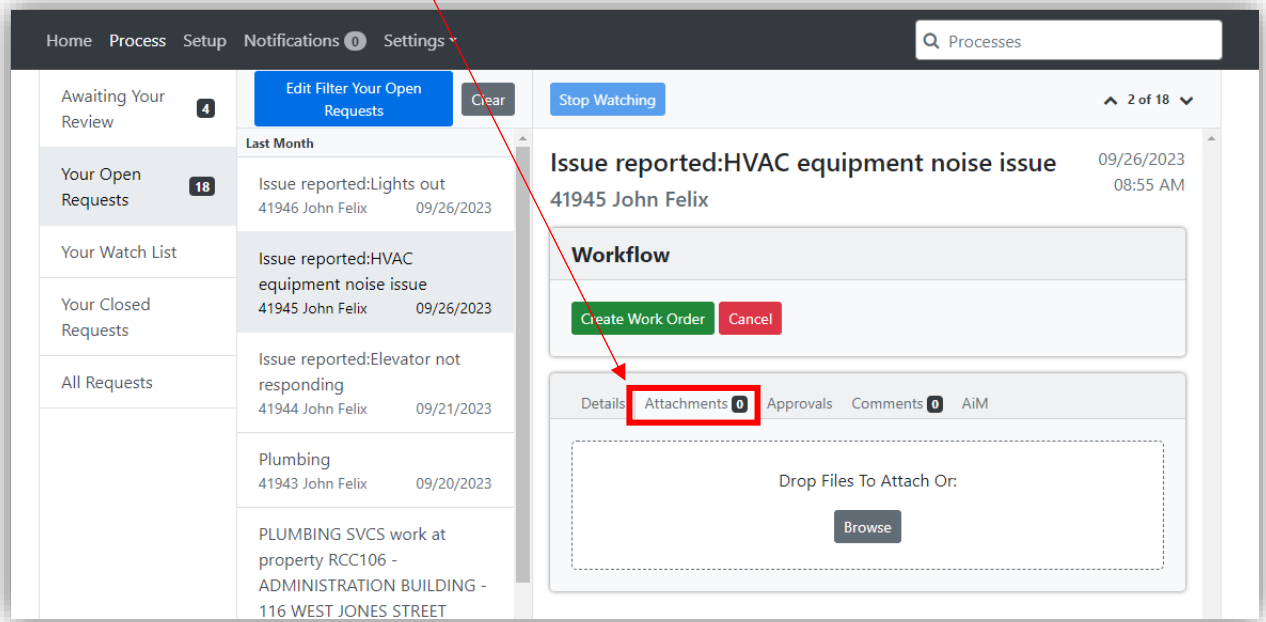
Home Process Setup Notifications 0 Settings

Processes

Awaiting Your Review 4

Your Open Requests 18

Your Watch List

Your Closed Requests

All Requests

Edit Filter Your Open Requests

Clear

Last Month

Issue reported:Lights out
41946 John Felix 09/26/2023

Issue reported:HVAC equipment noise issue
41945 John Felix 09/26/2023

Issue reported:Elevator not responding
41944 John Felix 09/21/2023

Plumbing
41943 John Felix 09/20/2023

PLUMBING SVCS work at property RCC106 - ADMINISTRATION BUILDING - 116 WEST JONES STREET

Stop Watching

2 of 18

Issue reported:HVAC equipment noise issue
41945 John Felix

09/26/2023
08:55 AM

Workflow

Create Work Order Cancel

Details Attachments 0 Approvals Comments 0 AiM

Drop Files To Attach Or:

Browse